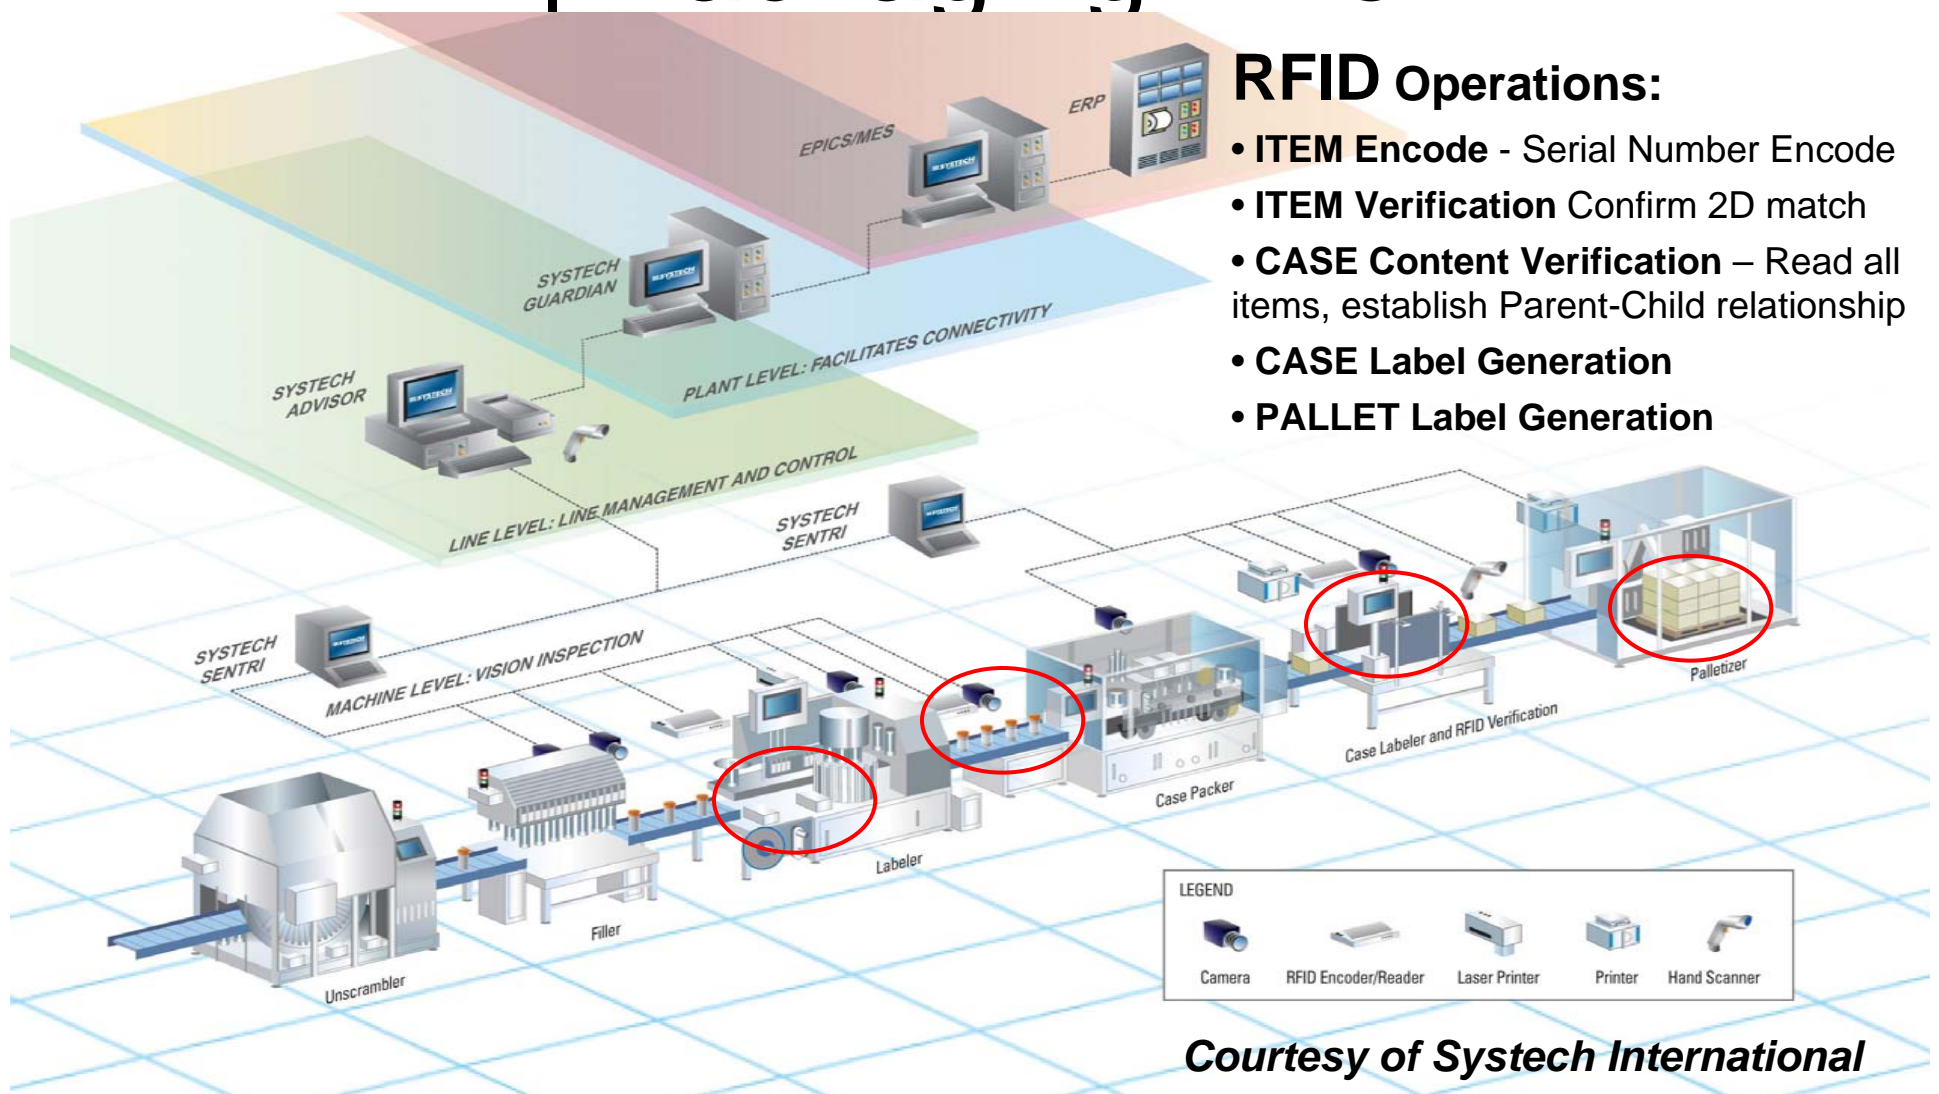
RFID Operations:

• ITEM Encode - Serial Number Encode

• ITEM Verification Confirm 2D match

• CASE Content Verification – Read all items, establish Parent-Child relationship

• CASE Label Generation

• PALLET Label Generation

ERP

EPICS/MES

SYSTECH GUARDIAN

SYSTECH ADVISOR

PLANT LEVEL: FACILITATES CONNECTIVITY

LINE LEVEL: LINE MANAGEMENT AND CONTROL

SYSTECH SENTRI

SYSTECH SENTRI

MACHINE LEVEL: VISION INSPECTION

Palletizer

Case Labeler and RFID Verification

Case Packer

Labeler

Filler

Unscrambler

LEGEND

Camera

RFID Encoder/Reader

Laser Printer

Printer

Hand Scanner

Courtesy of Systech International